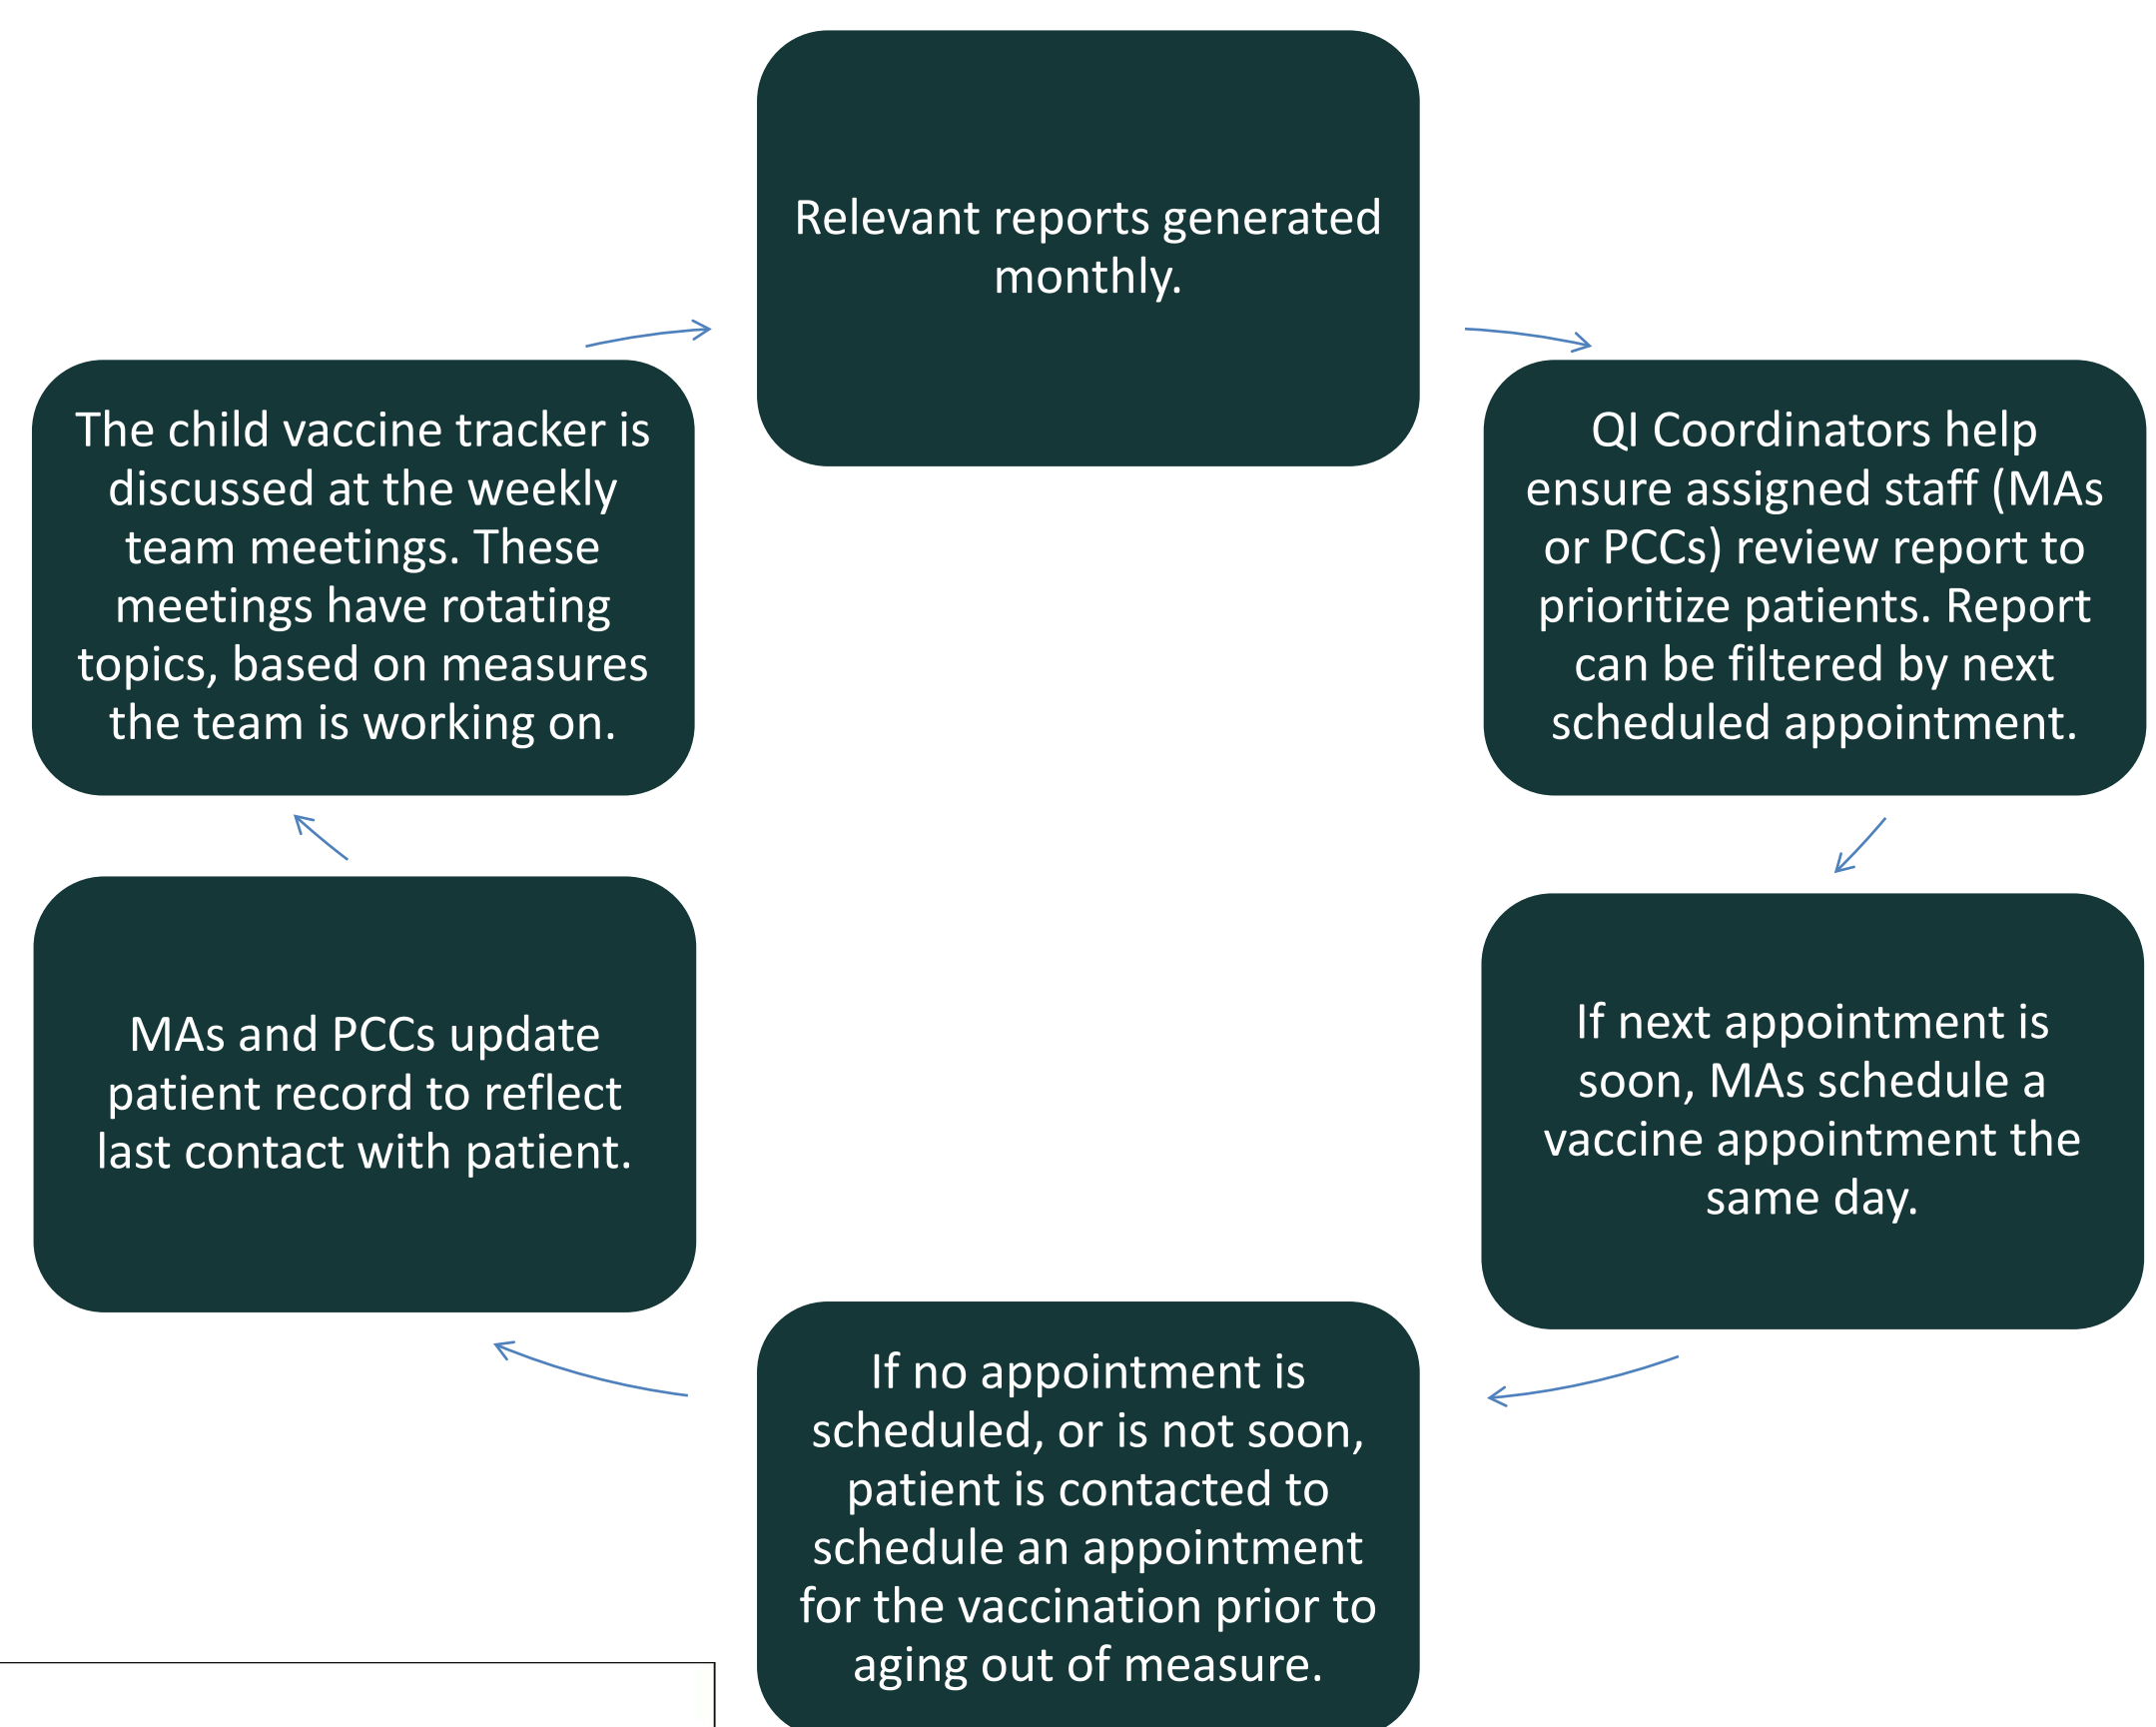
Relevant reports generated monthly.

QI Coordinators help ensure assigned staff (MAs or PCCs) review report to prioritize patients. Report can be filtered by next scheduled appointment.

If next appointment is soon, MAs schedule a vaccine appointment the same day.

If no appointment is scheduled, or is not soon, patient is contacted to schedule an appointment for the vaccination prior to aging out of measure.

MAs and PCCs update patient record to reflect last contact with patient.

The child vaccine tracker is discussed at the weekly team meetings. These meetings have rotating topics, based on measures the team is working on.